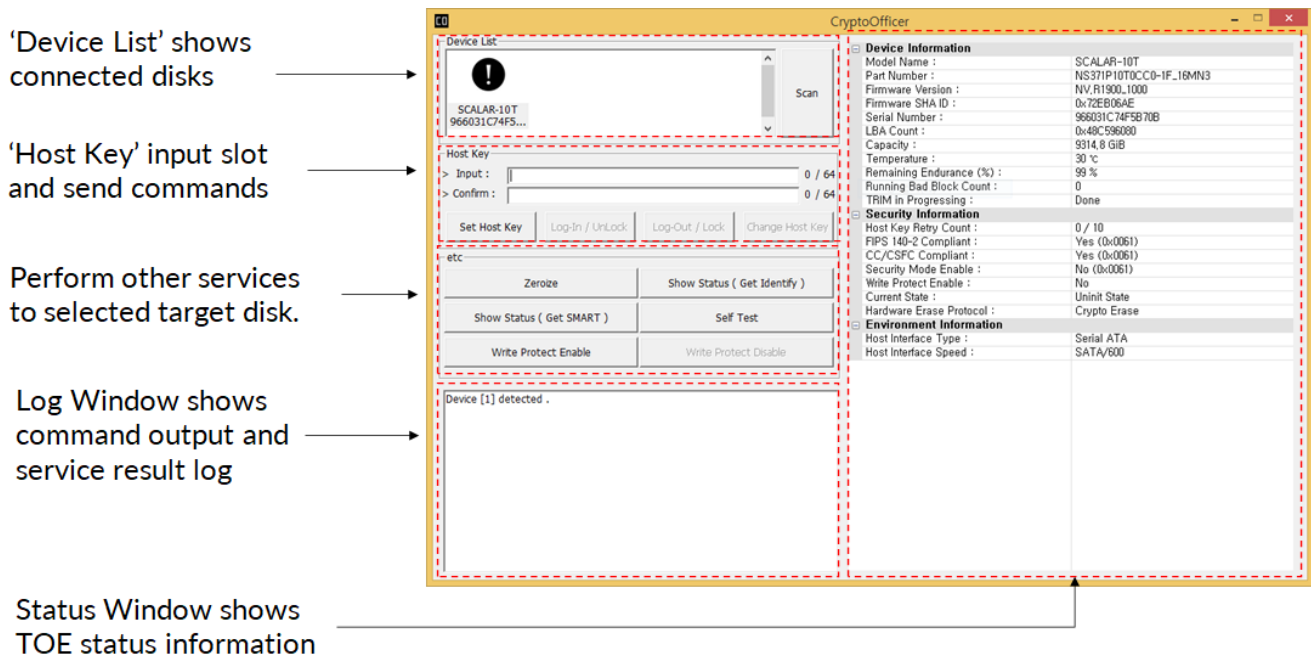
'Device List' shows connected disks

'Host Key' input slot and send commands

Perform other services to selected target disk.

Log Window shows command output and service result log

Status Window shows TOE status information

CO CryptoOfficer

Device List

SCALAR-10T
966031C74F5...

Scan

Host Key

> Input : 0 / 64
> Confirm : 0 / 64

Set Host Key | Log-In / UnLock | Log-Out / Lock | Change Host Key

etc

Zeroize | Show Status ( Get Identify )
Show Status ( Get SMART ) | Self Test
Write Protect Enable | Write Protect Disable

Device [1] detected .

| Device Information | |
|---|---|
| Model Name : | SCALAR-10T |
| Part Number : | NS371P10T0CC0-1F_16MN3 |
| Firmware Version : | NV,R1900_1000 |
| Firmware SHA ID : | 0x72EB06AE |
| Serial Number : | 966031C74F5B70B |
| LBA Count : | 0x48C596080 |
| Capacity : | 9314,8 GiB |
| Temperature : | 30 ℃ |
| Remaining Endurance (%) : | 99 % |
| Running Bad Block Count : | 0 |
| TRIM in Progressing : | Done |
| Security Information | |
| Host Key Retry Count : | 0 / 10 |
| FIPS 140-2 Compliant : | Yes (0x0061) |
| CC/CSFC Compliant : | Yes (0x0061) |
| Security Mode Enable : | No (0x0061) |
| Write Protect Enable : | No |
| Current State : | Uninit State |
| Hardware Erase Protocol : | Crypto Erase |
| Environment Information | |
| Host Interface Type : | Serial ATA |
| Host Interface Speed : | SATA/600 |